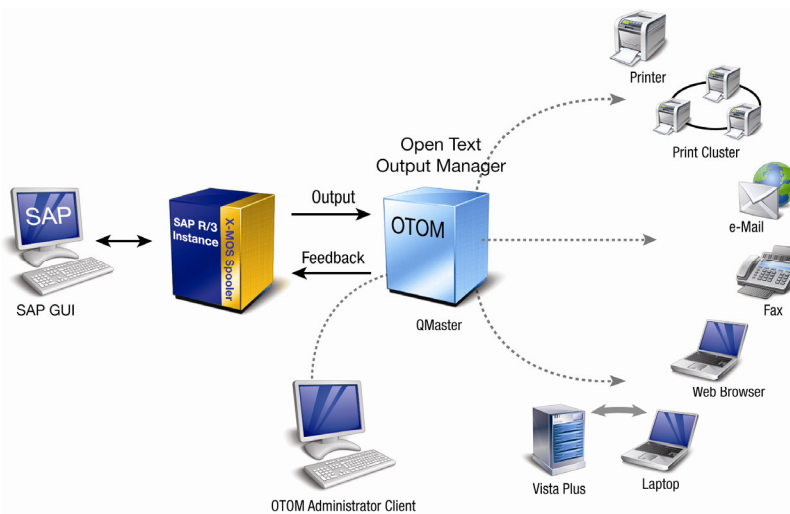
SAP

SAP GUI

SAP R/3 Instance

X-MOS Spooler

Output

Feedback

Open Text Output Manager

OTOM

QMaster

OTOM Administrator Client

Printer

Print Cluster

e-Mail

Fax

Web Browser

Vista Plus

Laptop